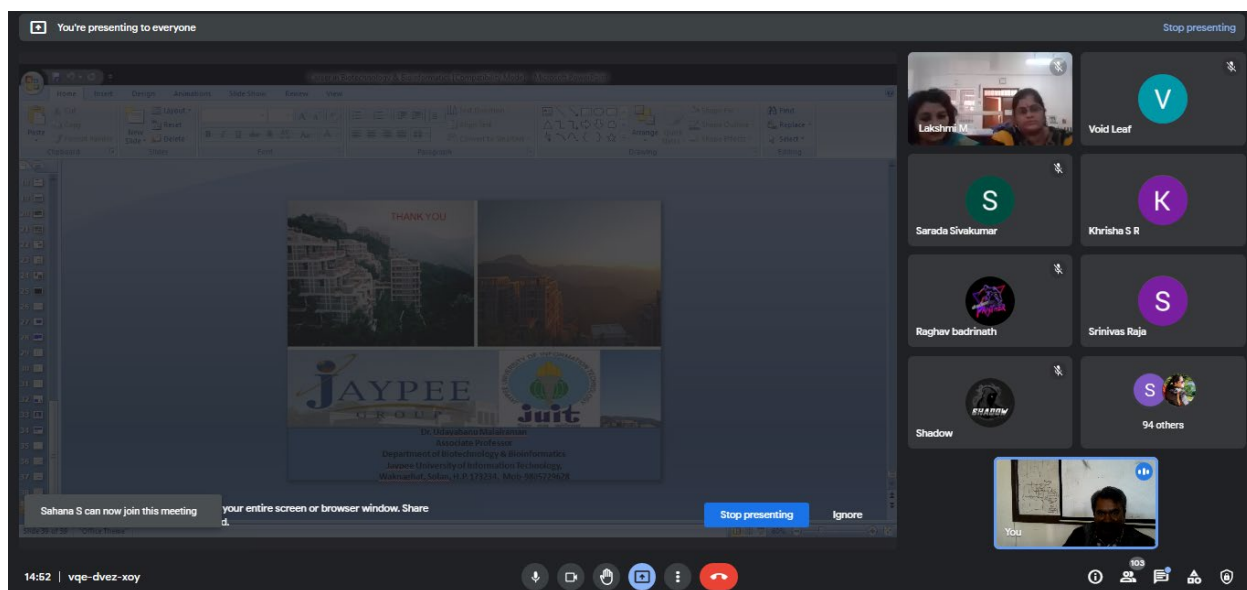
You're presenting to everyone

Stop presenting

Home Insert Design Animations Slide Show Review View

Clipboard Slides Font Paragraph Drawing Editing

THANK YOU

JAYPEE GROUP

juit

Dr. Udayabanu Malairaman
Associate Professor
Department of Biotechnology & Bioinformatics
Jaypee University of Information Technology,
Waknaghat, Solan, H.P. 173234. Mob: 9805729628

Sahana S can now join this meeting

your entire screen or browser window. Share
d.

Stop presenting

Ignore

Lakshmi M

Void Leaf

V

S

Sarada Sivakumar

K

Khrisha S R

Raghav badrinath

S

Srinivas Raja

Shadow

S

94 others

You

14:52 | vqe-dvez-xoy

103